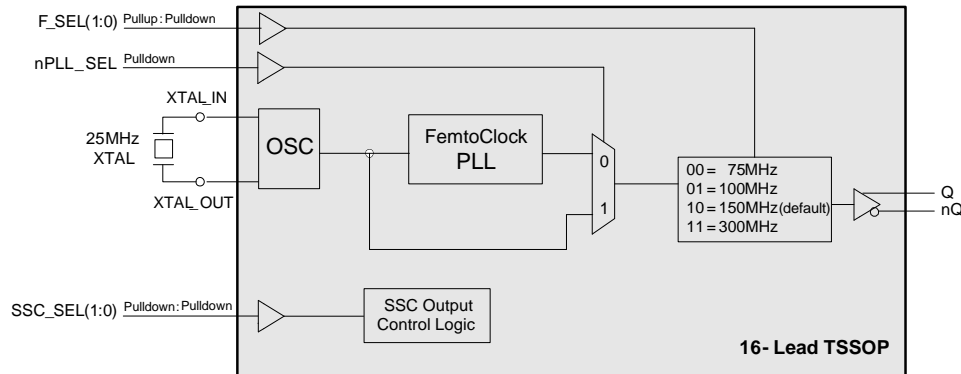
F_SEL(1:0) Pullup : Pulldown

nPLL_SEL Pulldown

XTAL_IN

25MHz
XTAL

XTAL_OUT

OSC

FemtoClock
PLL

0

1

00 = 75MHz
01 = 100MHz
10 = 150MHz (default)
11 = 300MHz

Q
nQ

SSC_SEL(1:0) Pulldown : Pulldown

SSC Output
Control Logic

16- Lead TSSOP